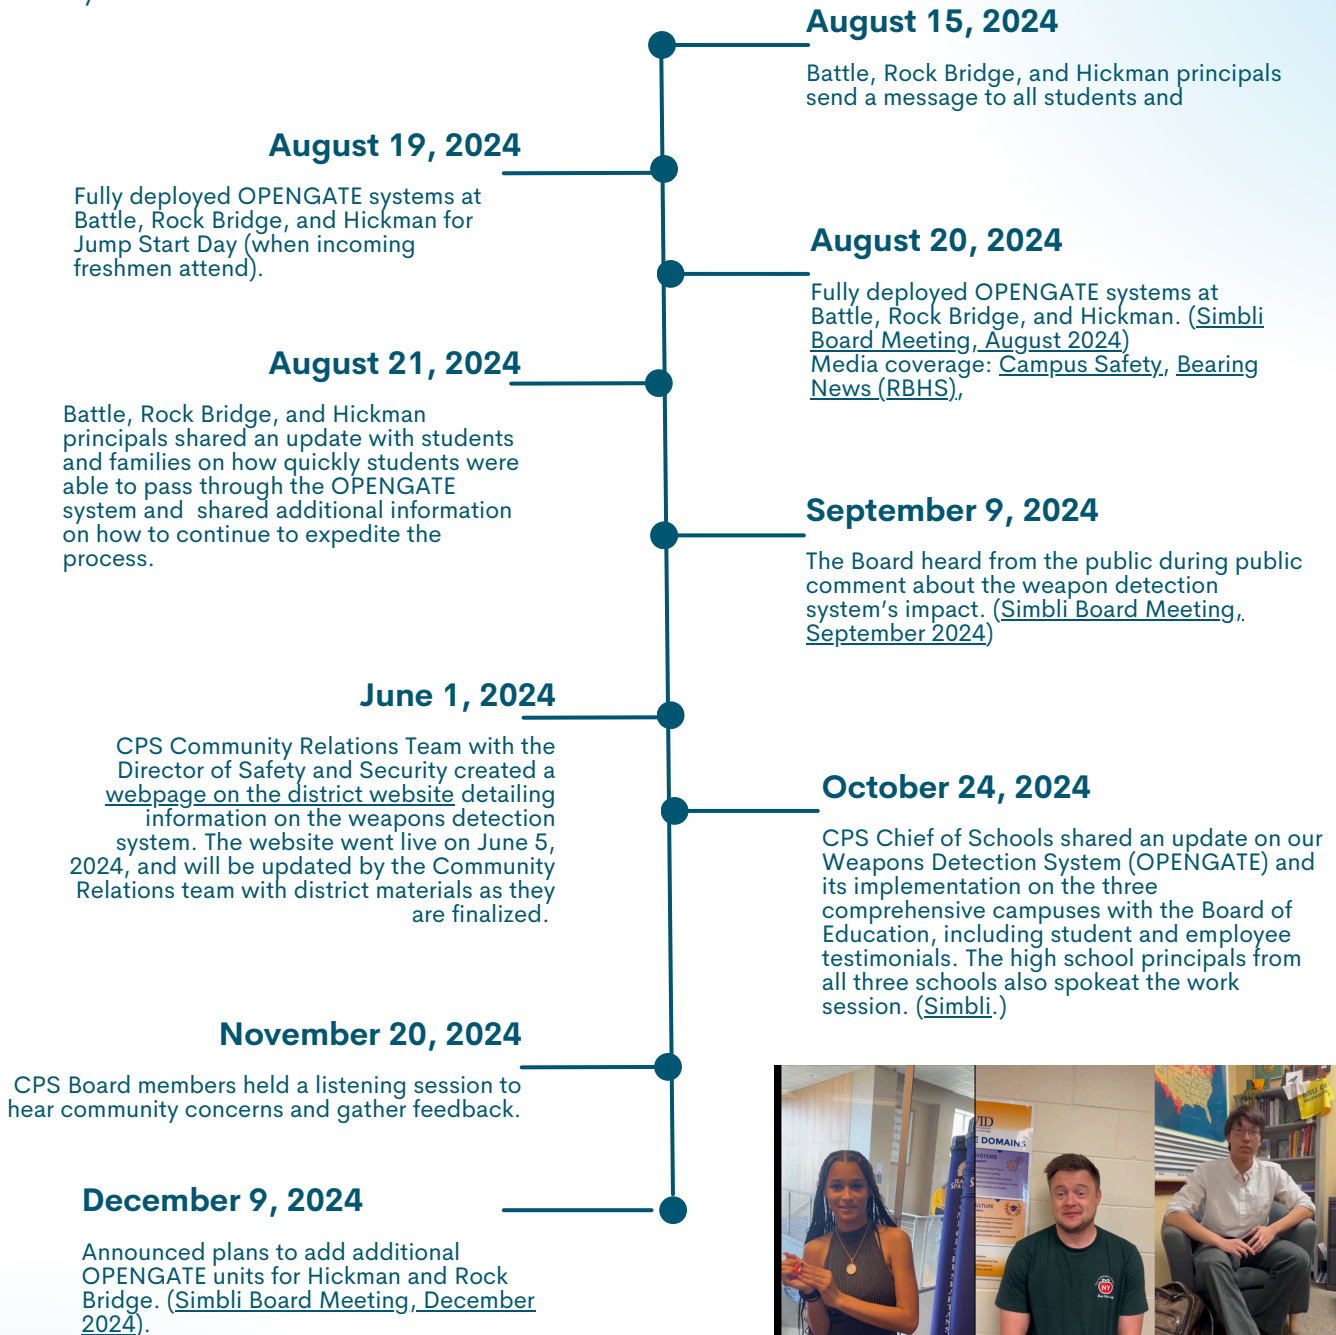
August 15, 2024

Battle, Rock Bridge, and Hickman principals send a message to all students and

August 19, 2024

Fully deployed OPENGATE systems at Battle, Rock Bridge, and Hickman for Jump Start Day (when incoming freshmen attend).

August 20, 2024

Fully deployed OPENGATE systems at Battle, Rock Bridge, and Hickman. (Simbli Board Meeting, August 2024)
Media coverage: Campus Safety, Bearing News (RBHS),

August 21, 2024

Battle, Rock Bridge, and Hickman principals shared an update with students and families on how quickly students were able to pass through the OPENGATE system and shared additional information on how to continue to expedite the process.

September 9, 2024

The Board heard from the public during public comment about the weapon detection system's impact. (Simbli Board Meeting, September 2024)

June 1, 2024

CPS Community Relations Team with the Director of Safety and Security created a webpage on the district website detailing information on the weapons detection system. The website went live on June 5, 2024, and will be updated by the Community Relations team with district materials as they are finalized.

October 24, 2024

CPS Chief of Schools shared an update on our Weapons Detection System (OPENGATE) and its implementation on the three comprehensive campuses with the Board of Education, including student and employee testimonials. The high school principals from all three schools also spokeat the work session. (Simbli.)

November 20, 2024

CPS Board members held a listening session to hear community concerns and gather feedback.

December 9, 2024

Announced plans to add additional OPENGATE units for Hickman and Rock Bridge. (Simbli Board Meeting, December 2024).

DOMAINS